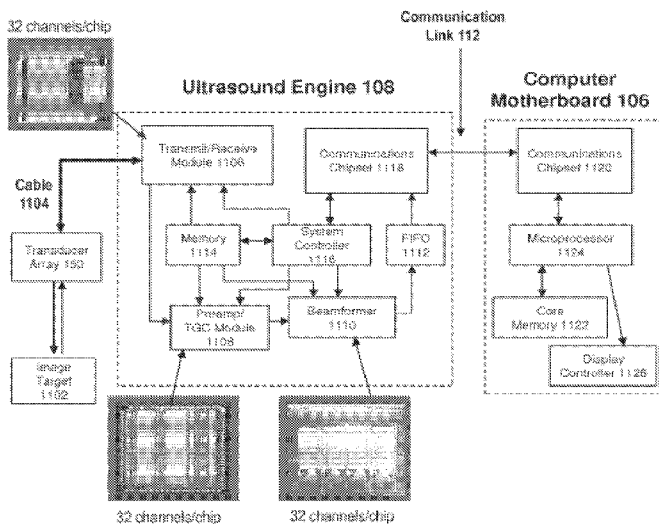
32 channels/chip

Communication Link 112

Ultrasound Engine 108

Computer Motherboard 106

Transmit/Receive Module 1106

Communications Chipset 1118

Communications Chipset 1120

Cable 1104

Transducer Array 150

Memory 1114

System Controller 1116

FIFO 1112

Microprocessor 1124

Preamp/ TGC Module 1108

Beamformer 1110

Core Memory 1122

Image Target 1102

Display Controller 1126

32 channels/chip

32 channels/chip